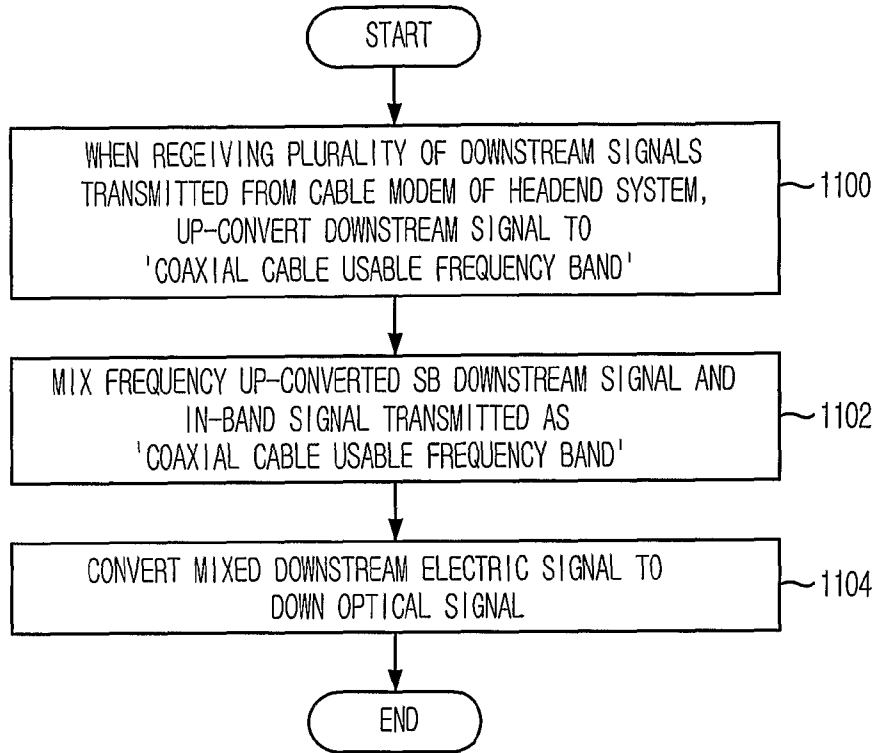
START

WHEN RECEIVING PLURALITY OF DOWNSTREAM SIGNALS TRANSMITTED FROM CABLE MODEM OF HEADEND SYSTEM, UP-CONVERT DOWNSTREAM SIGNAL TO 'COAXIAL CABLE USABLE FREQUENCY BAND'

1100

MIX FREQUENCY UP-CONVERTED SB DOWNSTREAM SIGNAL AND IN-BAND SIGNAL TRANSMITTED AS 'COAXIAL CABLE USABLE FREQUENCY BAND'

1102

CONVERT MIXED DOWNSTREAM ELECTRIC SIGNAL TO DOWN OPTICAL SIGNAL

1104

END